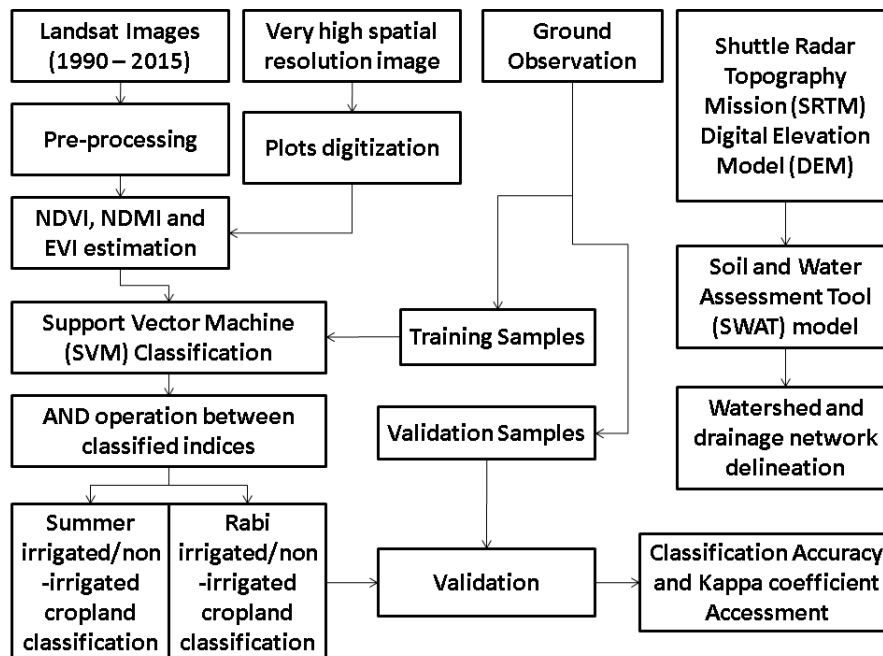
Landsat Images (1990 – 2015)

Very high spatial resolution image

Ground Observation

Shuttle Radar Topography Mission (SRTM) Digital Elevation Model (DEM)

Pre-processing

Plots digitization

NDVI, NDMI and EVI estimation

Soil and Water Assessment Tool (SWAT) model

Support Vector Machine (SVM) Classification

Training Samples

Watershed and drainage network delineation

AND operation between classified indices

Validation Samples

Summer irrigated/non-irrigated cropland classification

Rabi irrigated/non-irrigated cropland classification

Validation

Classification Accuracy and Kappa coefficient Accessment